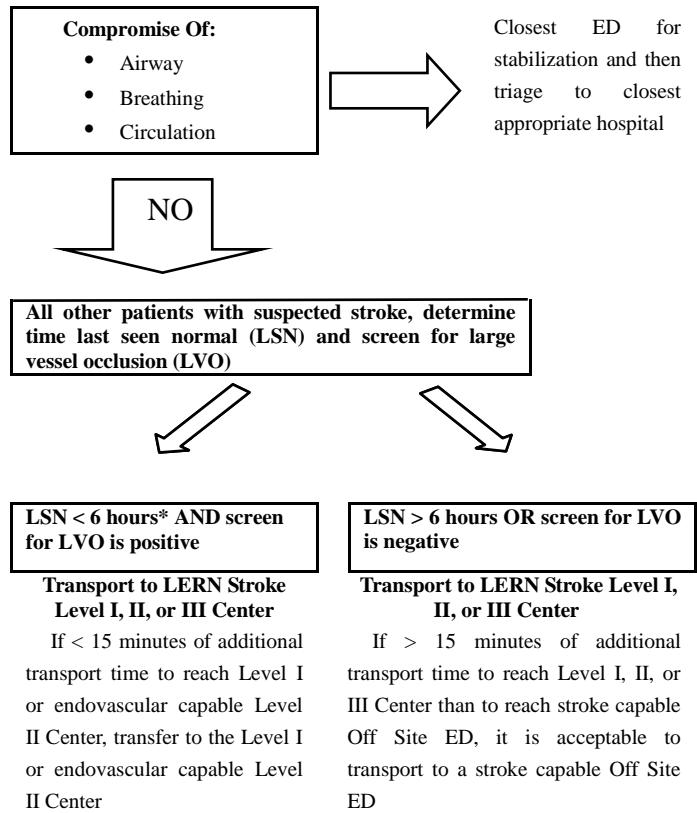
**Compromise Of:**
- Airway
- Breathing
- Circulation

Closest ED for stabilization and then triage to closest appropriate hospital

NO

**All other patients with suspected stroke, determine time last seen normal (LSN) and screen for large vessel occlusion (LVO)**

**LSN < 6 hours* AND screen for LVO is positive**

**Transport to LERN Stroke Level I, II, or III Center**

If < 15 minutes of additional transport time to reach Level I or endovascular capable Level II Center, transfer to the Level I or endovascular capable Level II Center

**LSN > 6 hours OR screen for LVO is negative**

**Transport to LERN Stroke Level I, II, or III Center**

If > 15 minutes of additional transport time to reach Level I, II, or III Center than to reach stroke capable Off Site ED, it is acceptable to transport to a stroke capable Off Site ED